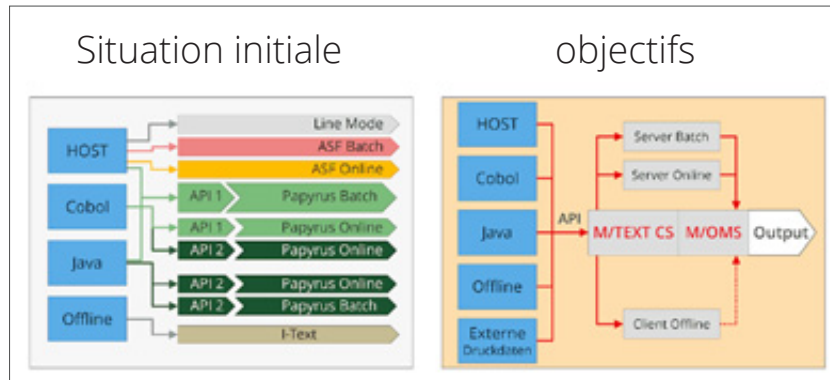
Situation initiale

objectifs

HOST

Cobol

Java

Offline

Line Mode

ASF Batch

ASF Online

API 1 Papyrus Batch

API 1 Papyrus Online

API 2 Papyrus Online

API 2 Papyrus Online

API 2 Papyrus Batch

I-Text

HOST

Cobol

Java

Offline

Externe Druckdaten

API

Server Batch

Server Online

M/TEXT CS

M/OMS

Output

Client Offline